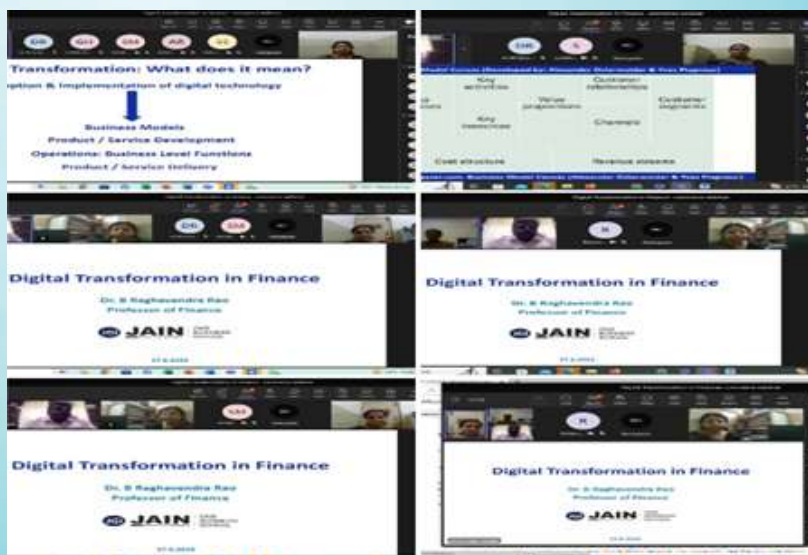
DB GH SM AR LC

Transformation: What does it mean?

ption & Implementation of digital technology

Business Models
Product / Service Development
Operations: Business Level Functions
Product / Service Delivery

DB S

Key activities
Customer relationships
Value propositions
Customer segments
Key resources
Channels
Cost structure
Revenue streams

DB SM

Digital Transformation in Finance

Dr. B Raghavendra Rao
Professor of Finance

JAIN

R

Digital Transformation in Finance

Dr. B Raghavendra Rao
Professor of Finance

JAIN

SM

Digital Transformation in Finance

Dr. B Raghavendra Rao
Professor of Finance

JAIN

R

Digital Transformation in Finance

Dr. B Raghavendra Rao
Professor of Finance

JAIN